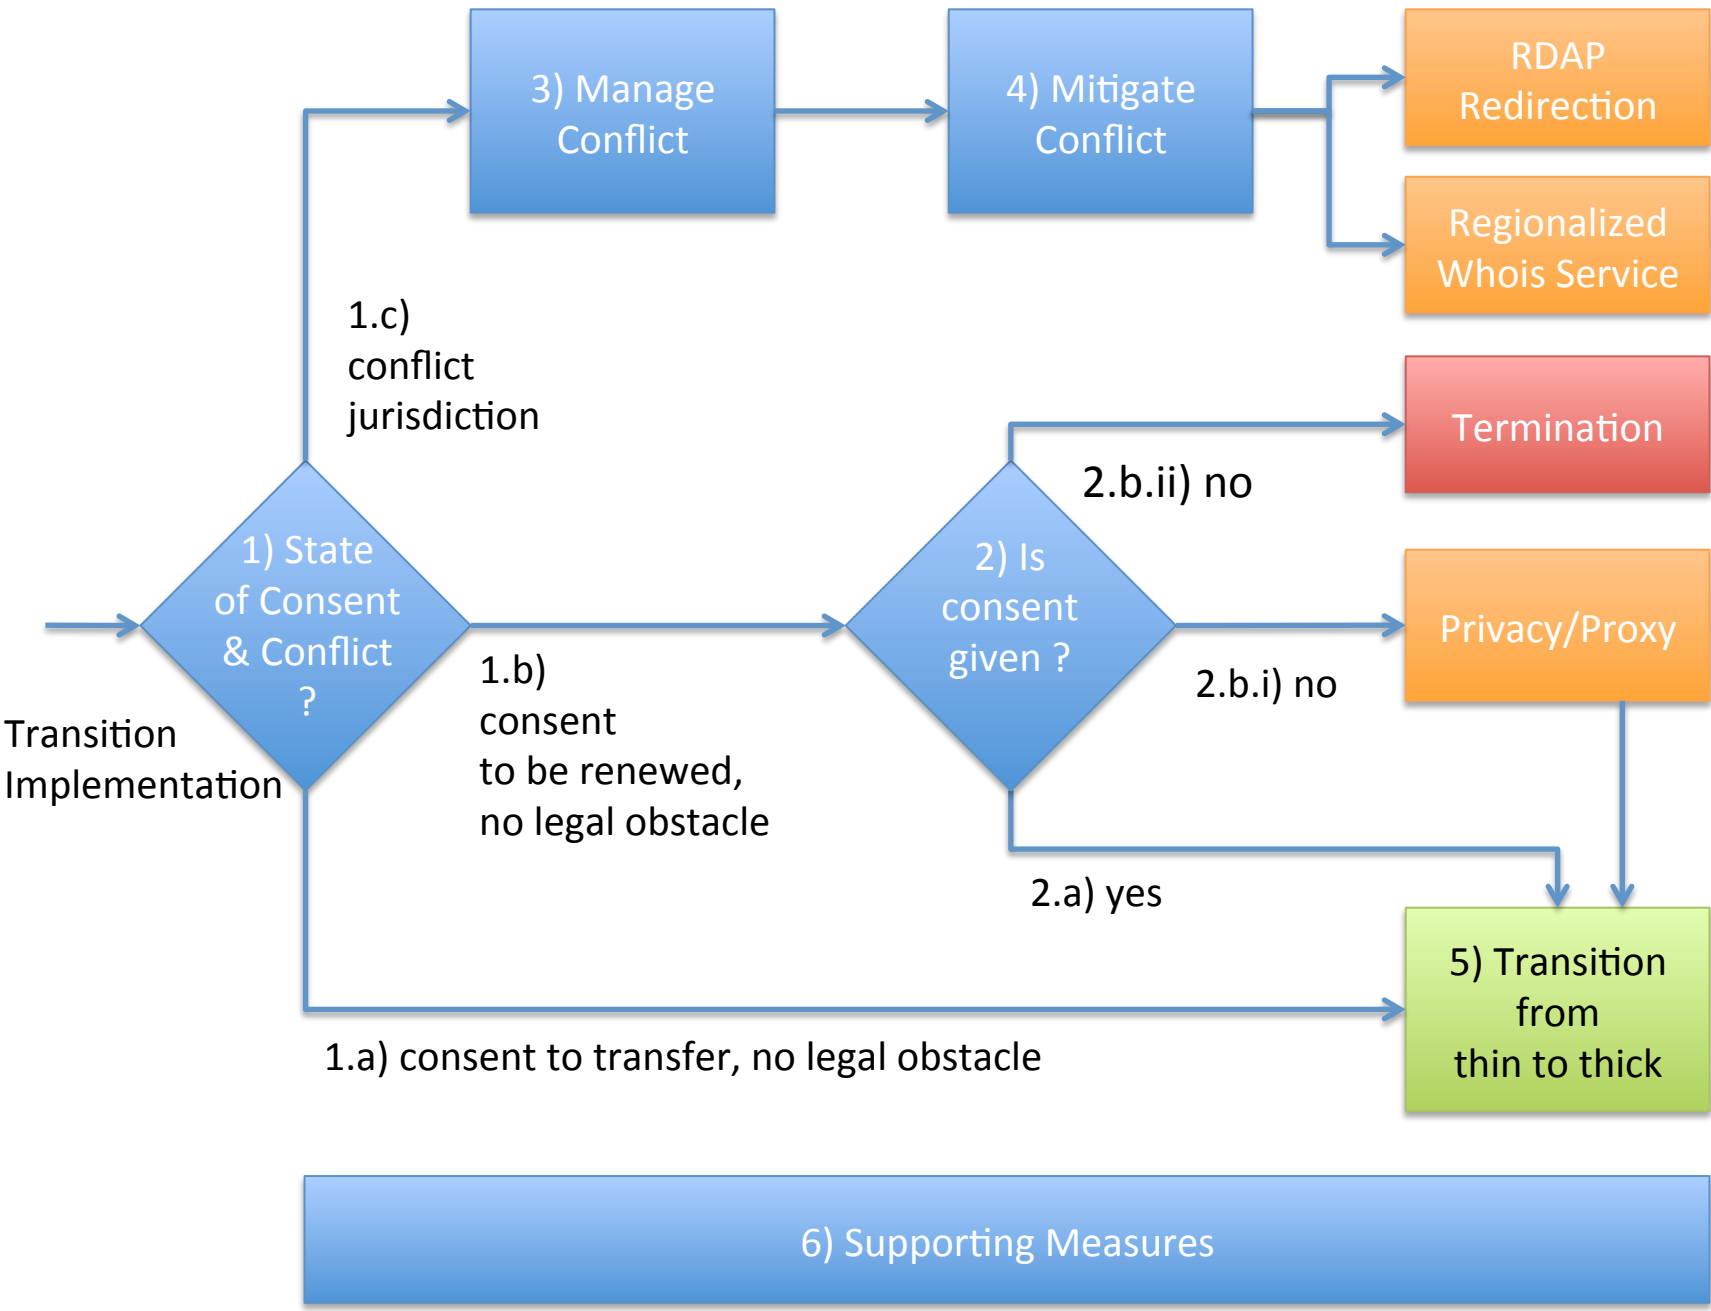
3) Manage Conflict

4) Mitigate Conflict

RDAP Redirection

Regionalized Whois Service

1.c) conflict jurisdiction

Termination

2.b.ii) no

1) State of Consent & Conflict ?

2) Is consent given ?

Privacy/Proxy

1.b) consent to be renewed, no legal obstacle

2.b.i) no

Transition Implementation

2.a) yes

5) Transition from thin to thick

1.a) consent to transfer, no legal obstacle

6) Supporting Measures